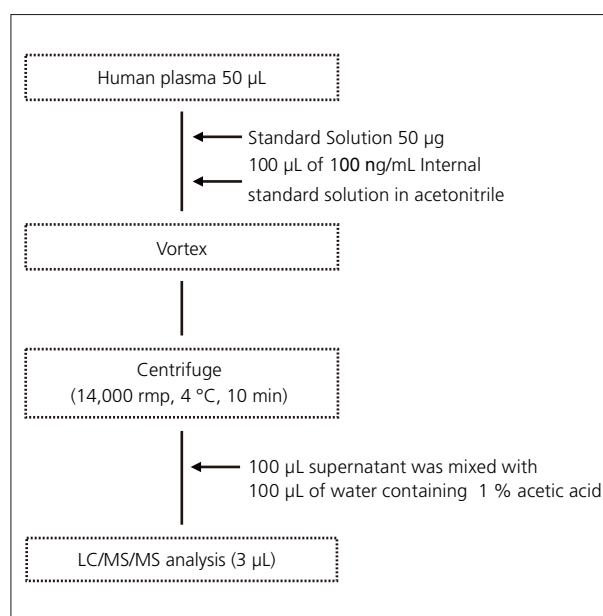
Human plasma 50 µL

Standard Solution 50 µg
100 µL of 100 ng/mL Internal standard solution in acetonitrile

Vortex

Centrifuge
(14,000 rmp, 4 °C, 10 min)

100 µL supernatant was mixed with
100 µL of water containing 1 % acetic acid

LC/MS/MS analysis (3 µL)